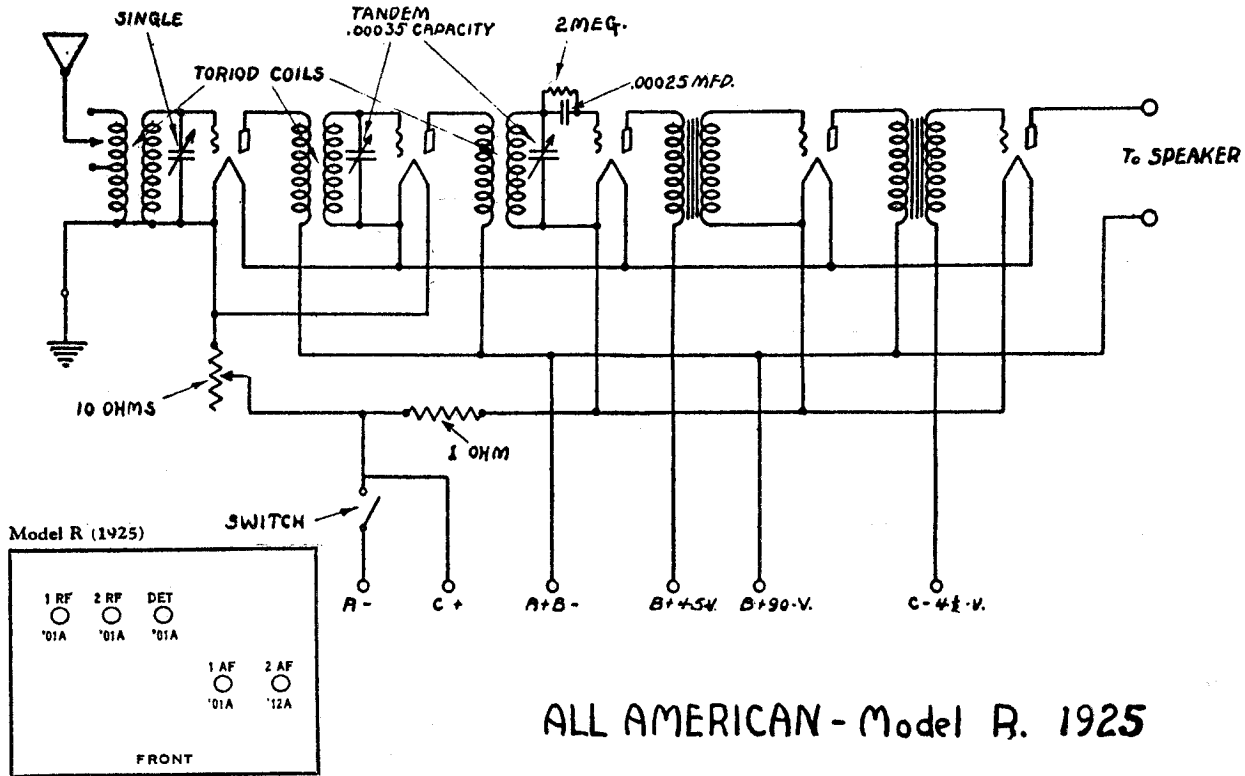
SINGLE

TANDEM
.00035 CAPACITY

2 MEG.

.00025 MFD.

TORIOD COILS

To SPEAKER

10 OHMS

1 OHM

SWITCH

A -

C +

A+B -

B+ 45 V.

B+90-V.

C - $4\frac{1}{2}$ -V.

Model R (1925)

1 RF
'01A

2 RF
'01A

DET
'01A

1 AF
'01A

2 AF
'12A

FRONT

ALL AMERICAN - Model R. 1925